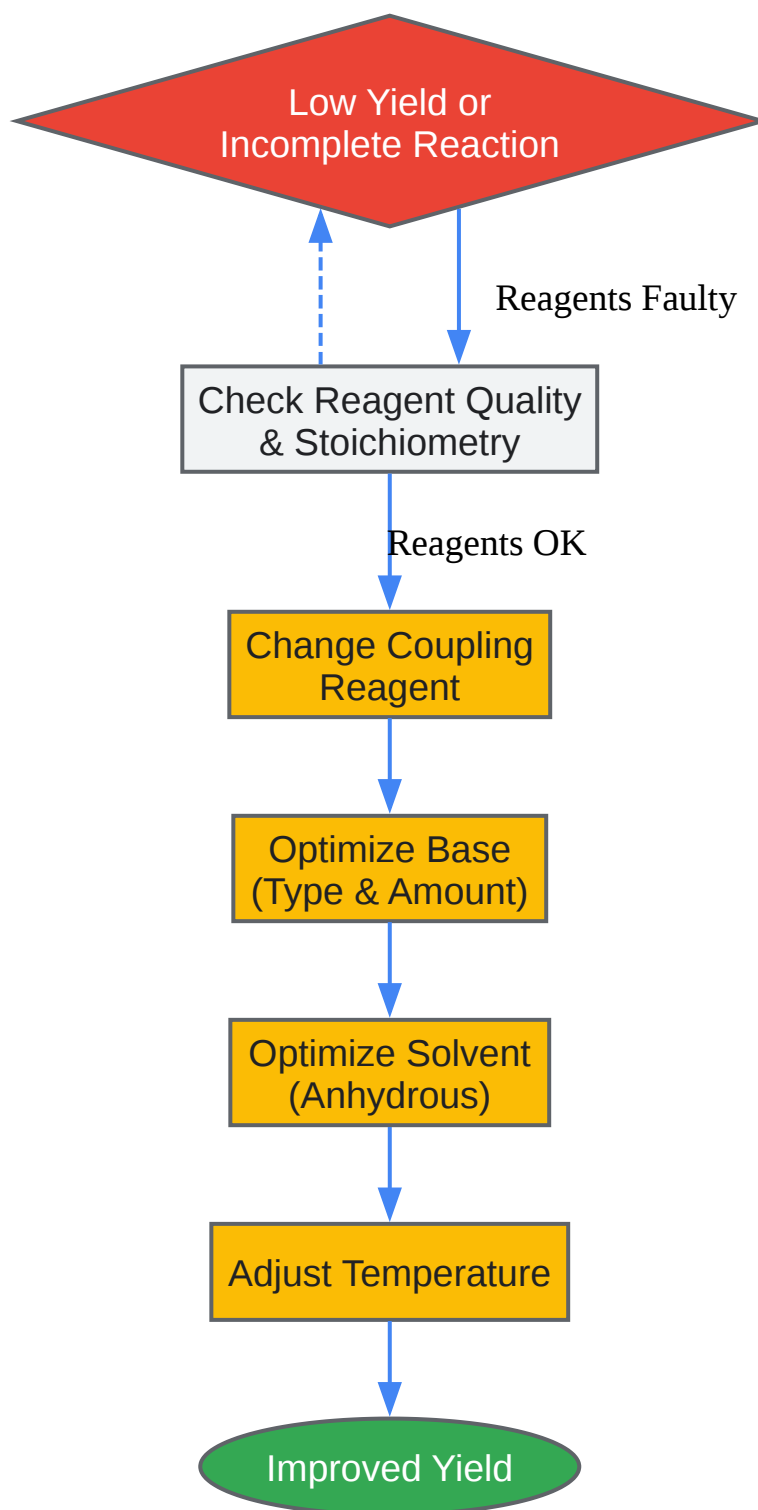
Low Yield or Incomplete Reaction

Reagents Faulty

Check Reagent Quality & Stoichiometry

Reagents OK

Change Coupling Reagent

Optimize Base (Type & Amount)

Optimize Solvent (Anhydrous)

Adjust Temperature

Improved Yield